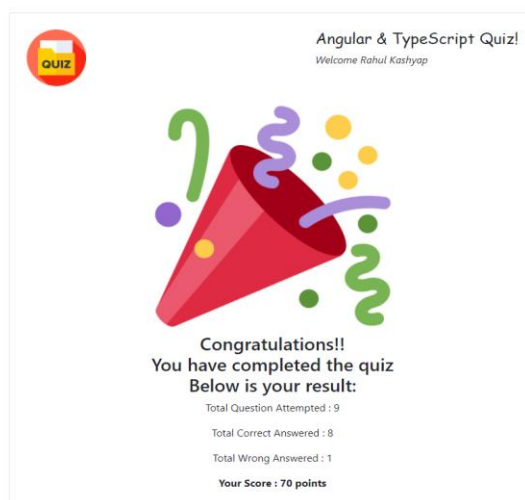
QUIZ

Angular & TypeScript Quiz!
Welcome Rahul Kashyap

Congratulations!!
You have completed the quiz
Below is your result:

Total Question Attempted : 9

Total Correct Answered : 8

Total Wrong Answered : 1

Your Score : 70 points